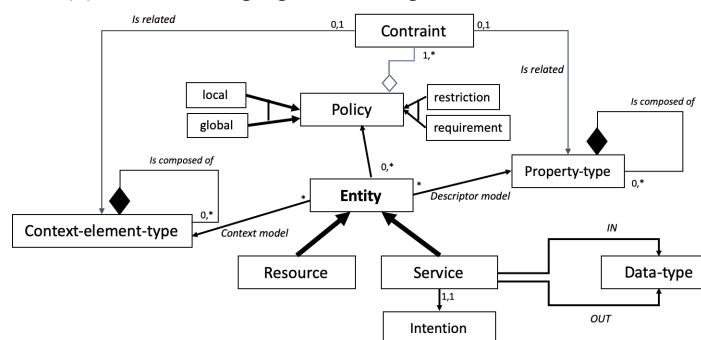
Is related

0,1

Contraint

0,1

1,*

Is related

local

global

Policy

restriction

requirement

Is composed of

Is composed of

0,*

Property-type

0,*

*

Entity

*

Descriptor model

0,*

Context-element-type

Context model

IN

Resource

Service

Data-type

1,1

OUT

Intention